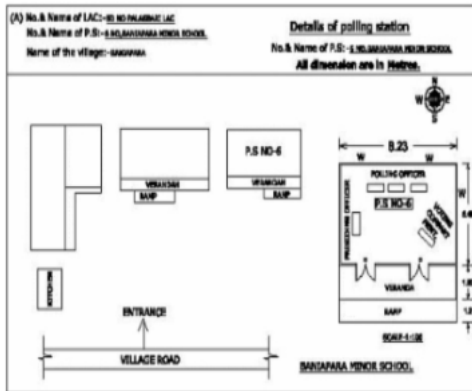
(A) No.& Name of LAC:-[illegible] PALABHAC LAC
No.& Name of P.S:-6 NO.BANTAPARA HINDI SCHOOL
Name of the village:-BANTAPARA

Details of polling station
No.& Name of P.S:-6 NO.BANTAPARA HINDI SCHOOL
All dimension are in Metres.

VERANDAH
RAMP

P.S NO-6
VERANDAH
RAMP

8.23
W
W
POLLING OFFICERS
P.S NO-6
PRESIDING OFFICER
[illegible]
D
D
VERANDA
RAMP
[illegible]
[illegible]
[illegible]
SCALE-1:100

KITCHEN

ENTRANCE

VILLAGE ROAD

BANTAPARA HINDI SCHOOL